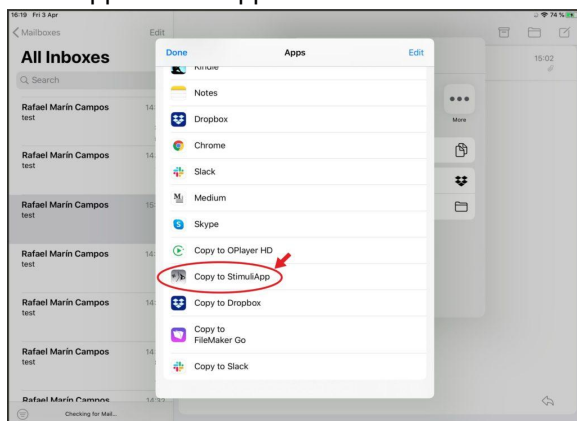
16:19 Fri 3 Apr
74 %

Mailboxes
Edit

All Inboxes

Search

Rafael Marín Campos
test

Rafael Marín Campos
test

Rafael Marín Campos
test

Rafael Marín Campos
test

Rafael Marín Campos
test

Rafael Marín Campos
test

Rafael Marín Campos

Checking for Mail...

Done
Apps
Edit

Kindle
Notes
Dropbox
Chrome
Slack
Medium
Skype
Copy to OPlayer HD
Copy to StimuliApp
Copy to Dropbox
Copy to FileMaker Go
Copy to Slack

15:02

More